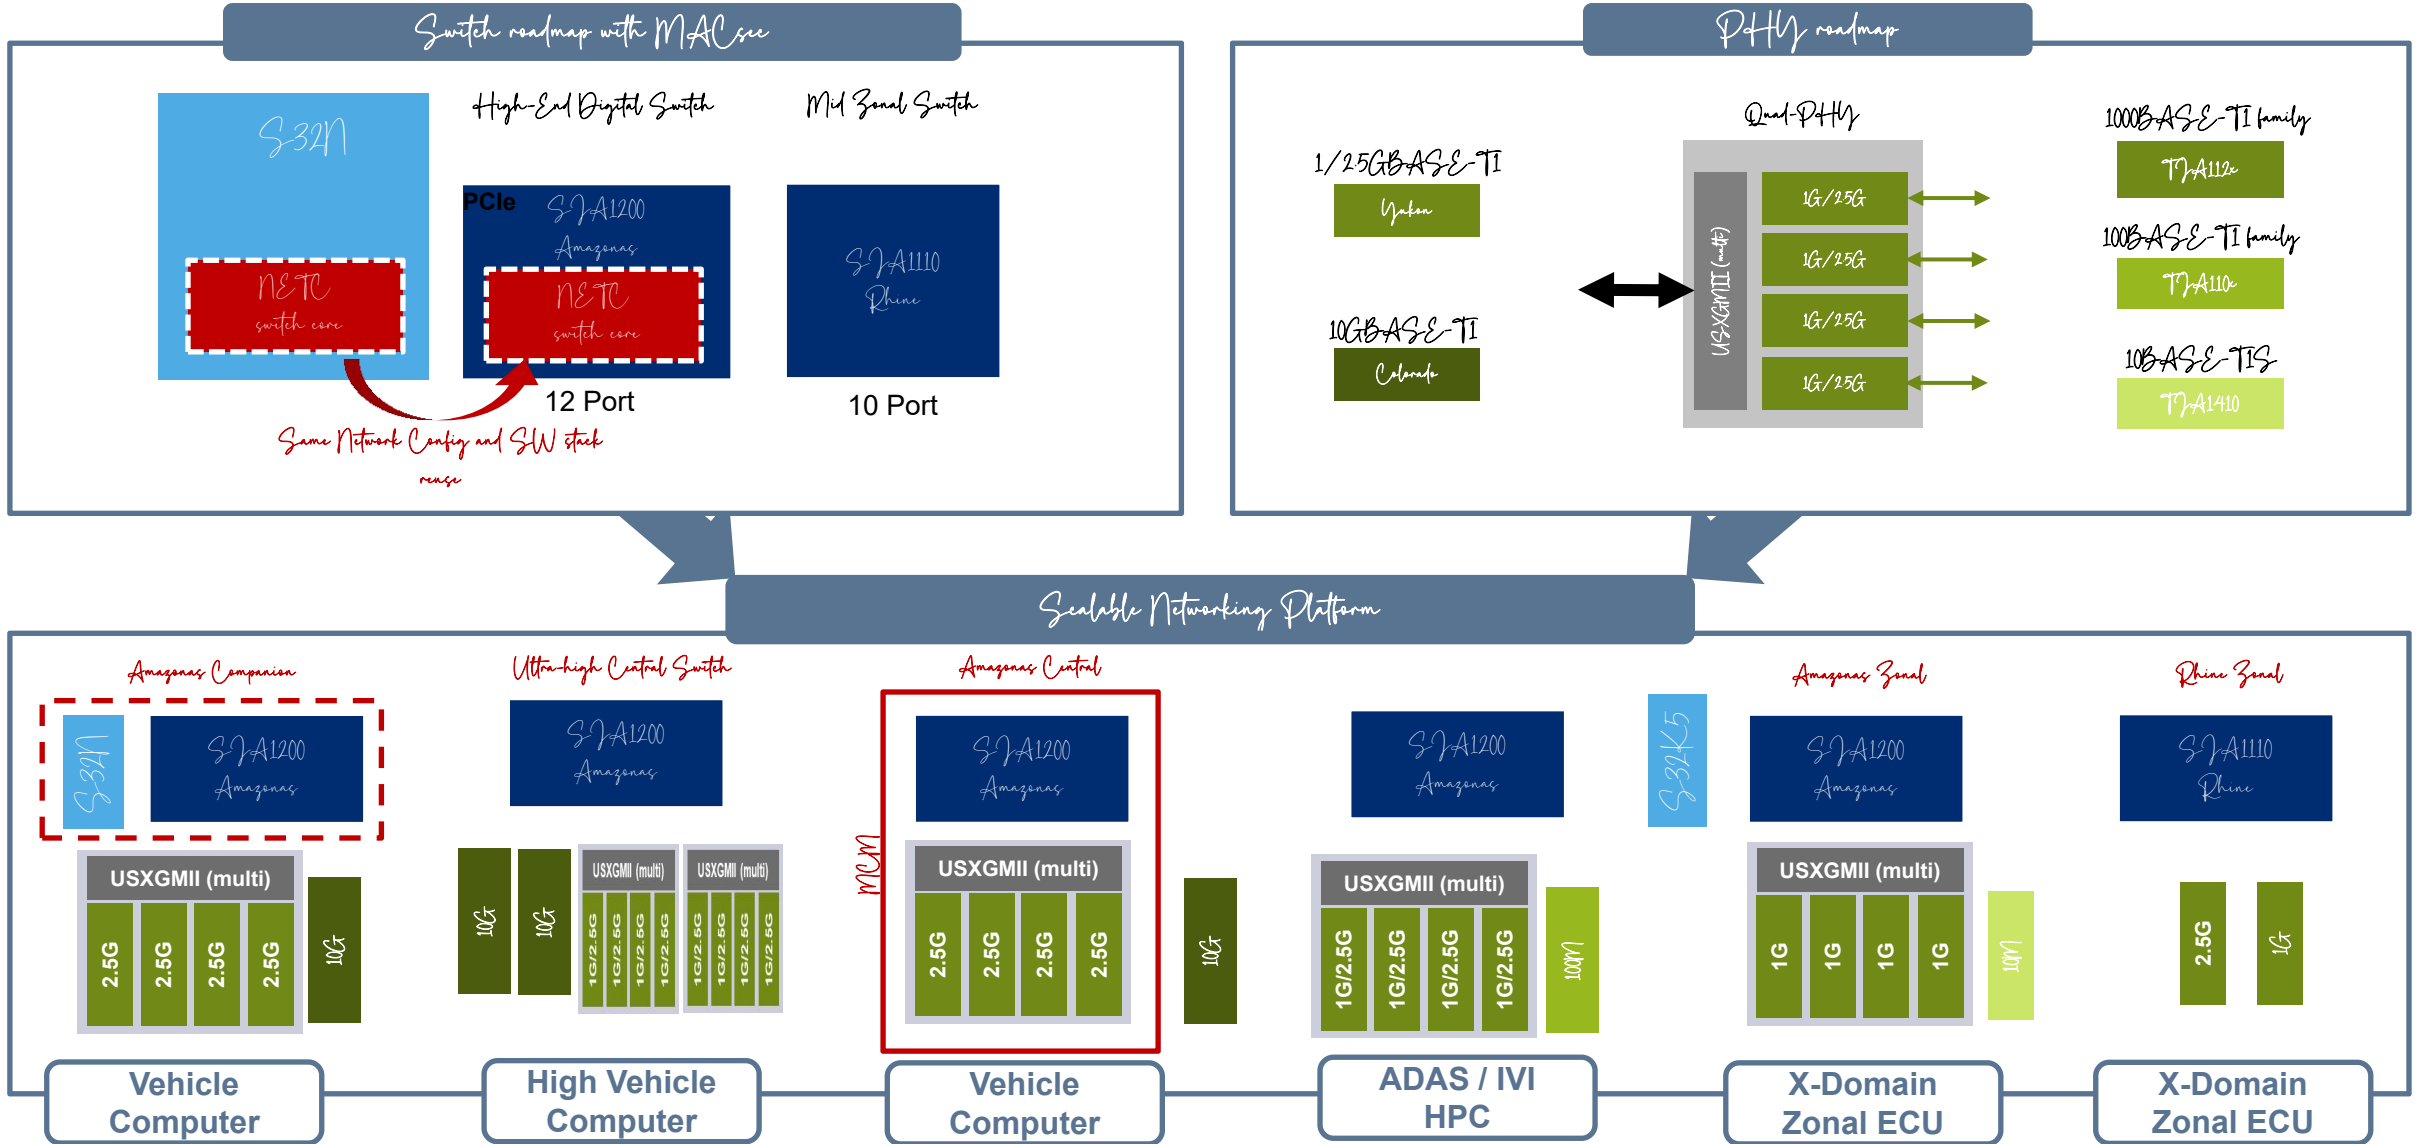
Switch roadmap with MACsec

S32N

NETC
switch core

High-End Digital Switch

PCIe
SJA1200
Amazonas

NETC
switch core

12 Port

Mid Zonal Switch

SJA1110
Rhine

10 Port

Same Network Config and SW stack reuse

PHY roadmap

1/2.5GBASE-T1
Yukon

10GBASE-T1
Colorado

Quad-PHY

USXGMII (multi)

1G/2.5G
1G/2.5G
1G/2.5G
1G/2.5G

1000BASE-T1 family
TJA112x

100BASE-T1 family
TJA110x

10BASE-T1S
TJA1410

Scalable Networking Platform

Amazonas Companion
S32N
SJA1200
Amazonas
USXGMII (multi)
2.5G 2.5G 2.5G 2.5G
10G
Vehicle Computer

Ultra-high Central Switch
SJA1200
Amazonas
10G 10G
USXGMII (multi)
1G/2.5G 1G/2.5G 1G/2.5G 1G/2.5G
USXGMII (multi)
1G/2.5G 1G/2.5G 1G/2.5G 1G/2.5G
High Vehicle Computer

Amazonas Central
MCM
SJA1200
Amazonas
USXGMII (multi)
2.5G 2.5G 2.5G 2.5G
10G
Vehicle Computer

SJA1200
Amazonas
USXGMII (multi)
1G/2.5G 1G/2.5G 1G/2.5G 1G/2.5G
100M
ADAS / IVI HPC

S32K5
Amazonas Zonal
SJA1200
Amazonas
USXGMII (multi)
1G 1G 1G 1G
10M
X-Domain Zonal ECU

Rhine Zonal
SJA1110
Rhine
2.5G
1G
X-Domain Zonal ECU